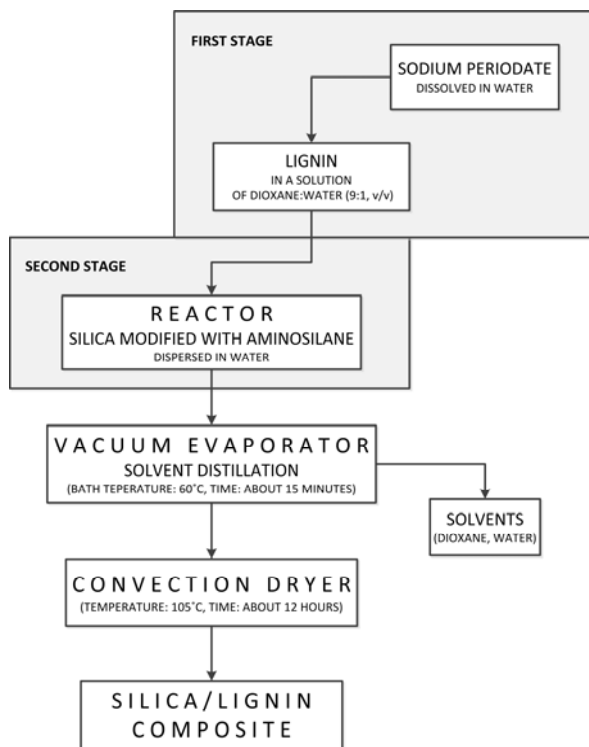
FIRST STAGE

SODIUM PERIODATE
DISSOLVED IN WATER

LIGNIN
IN A SOLUTION
OF DIOXANE:WATER (9:1, v/v)

SECOND STAGE

REACTOR
SILICA MODIFIED WITH AMINOSILANE
DISPERSED IN WATER

VACUUM EVAPORATOR
SOLVENT DISTILLATION
(BATH TEPERATURE: 60°C, TIME: ABOUT 15 MINUTES)

SOLVENTS
(DIOXANE, WATER)

CONVECTION DRYER
(TEMPERATURE: 105°C, TIME: ABOUT 12 HOURS)

SILICA/LIGNIN
COMPOSITE